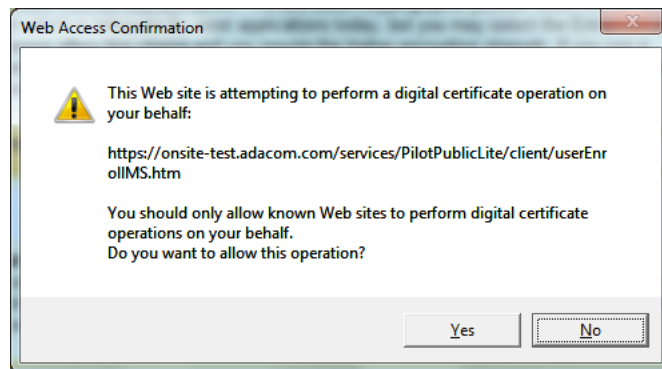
Web Access Confirmation

This Web site is attempting to perform a digital certificate operation on your behalf:

https://onsite-test.adacom.com/services/PilotPublicLite/client/userEnrollMS.htm

You should only allow known Web sites to perform digital certificate operations on your behalf.
Do you want to allow this operation?

Yes

No